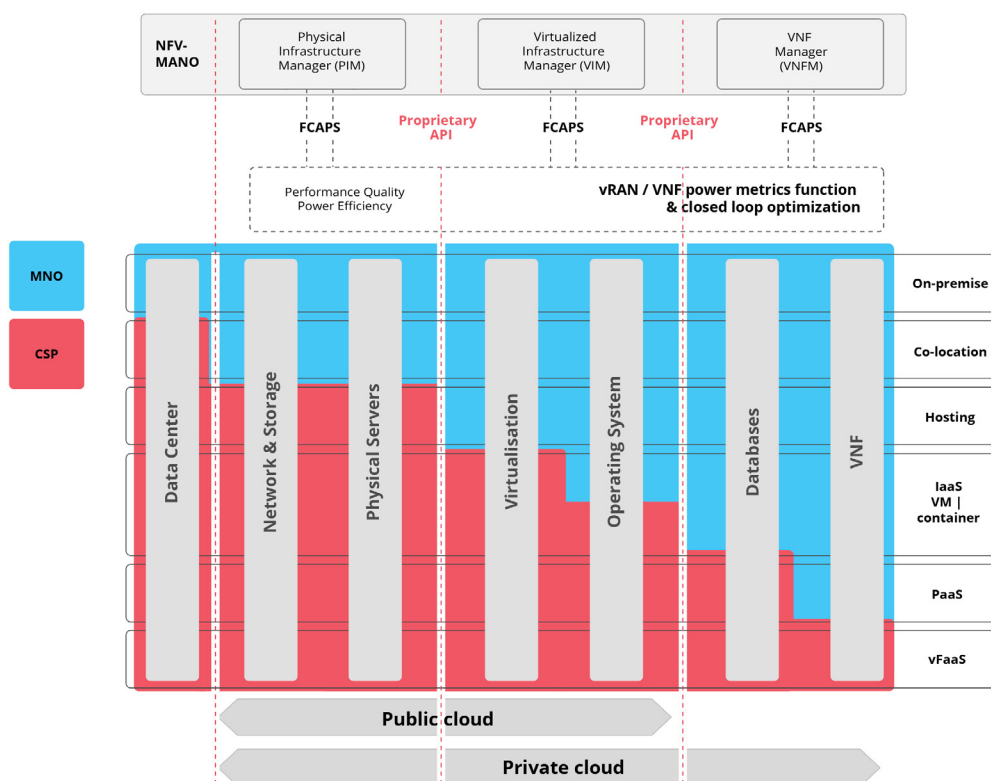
NFV-MANO

Physical Infrastructure Manager (PIM)

Virtualized Infrastructure Manager (VIM)

VNF Manager (VNFM)

FCAPS

Proprietary API

FCAPS

Proprietary API

FCAPS

Performance Quality Power Efficiency

vRAN / VNF power metrics function & closed loop optimization

MNO

CSP

Data Center

Network & Storage

Physical Servers

Virtualisation

Operating System

Databases

VNF

On-premise

Co-location

Hosting

IaaS VM | container

PaaS

vFaaS

Public cloud

Private cloud